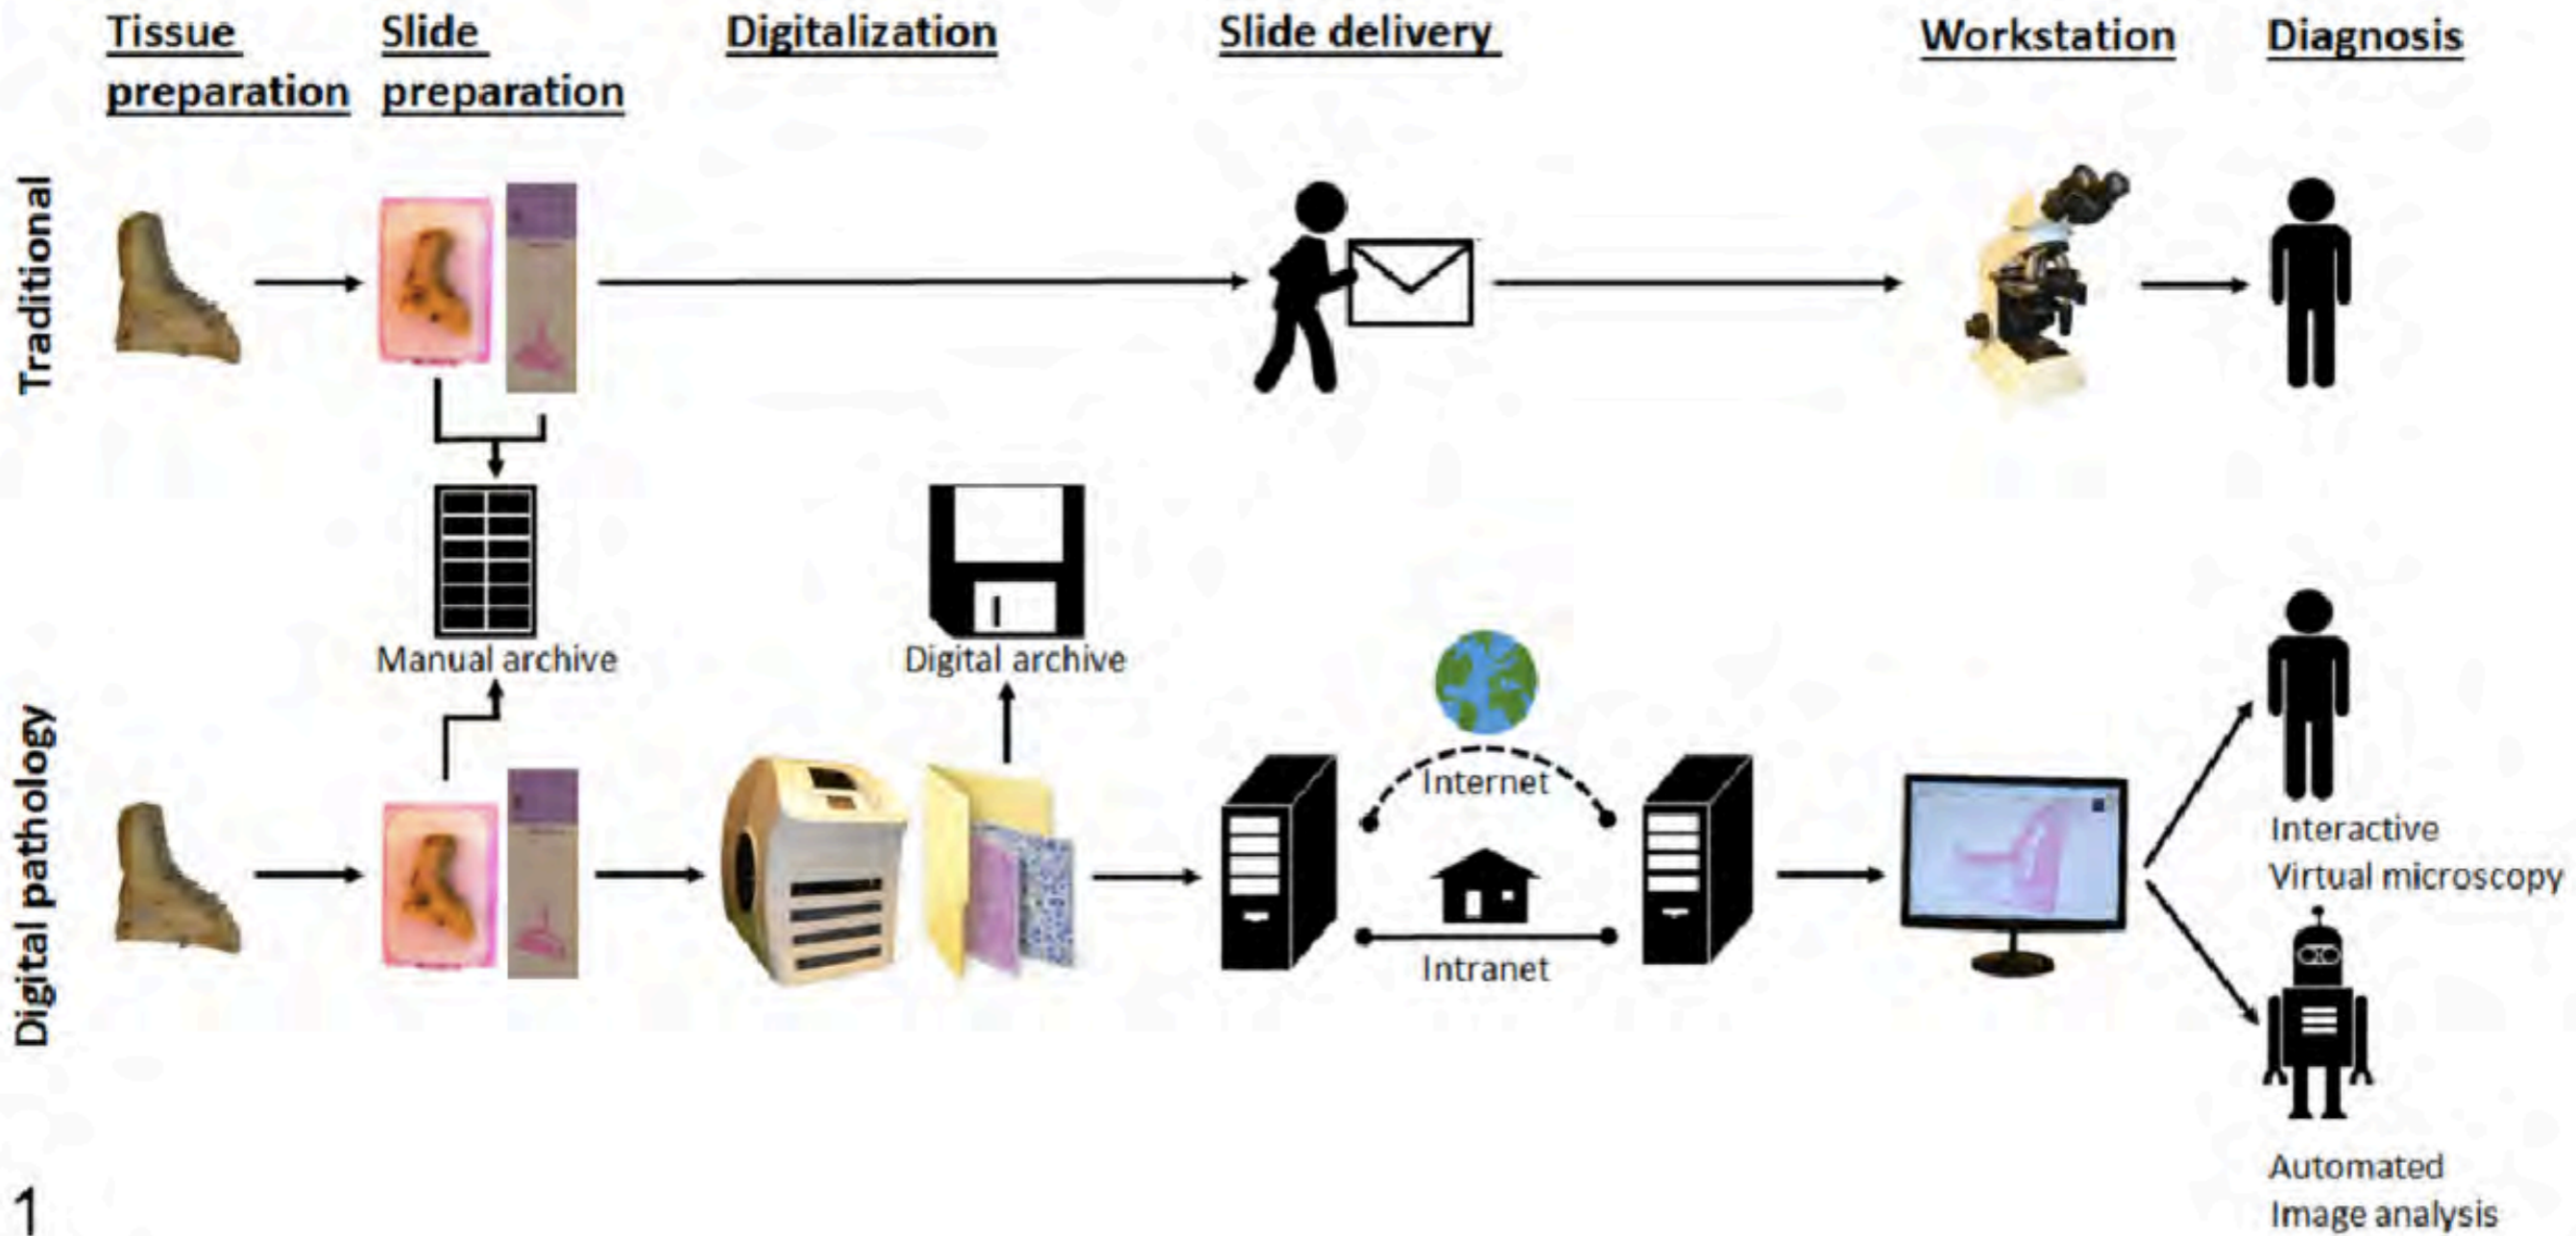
Tissue preparation
Slide preparation
Digitalization
Slide delivery
Workstation
Diagnosis

Traditional

Manual archive
Digital archive

Digital pathology

Internet
Intranet

Interactive Virtual microscopy

Automated Image analysis

1